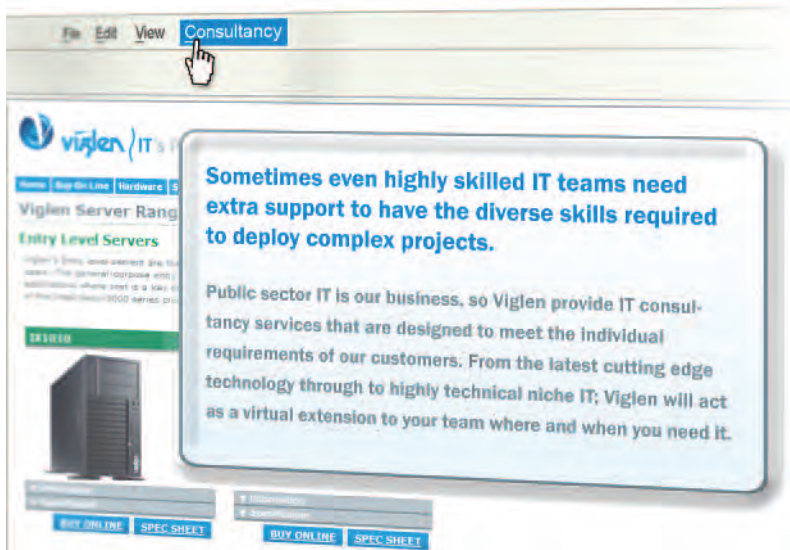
File Edit View Consultancy

viglen IT's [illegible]

Home Buy On-Line Hardware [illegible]

Viglen Server Rang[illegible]

Entry Level Servers

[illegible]

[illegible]

Sometimes even highly skilled IT teams need extra support to have the diverse skills required to deploy complex projects.

Public sector IT is our business, so Viglen provide IT consultancy services that are designed to meet the individual requirements of our customers. From the latest cutting edge technology through to highly technical niche IT; Viglen will act as a virtual extension to your team where and when you need it.

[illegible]

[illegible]

BUY ONLINE SPEC SHEET

BUY ONLINE SPEC SHEET